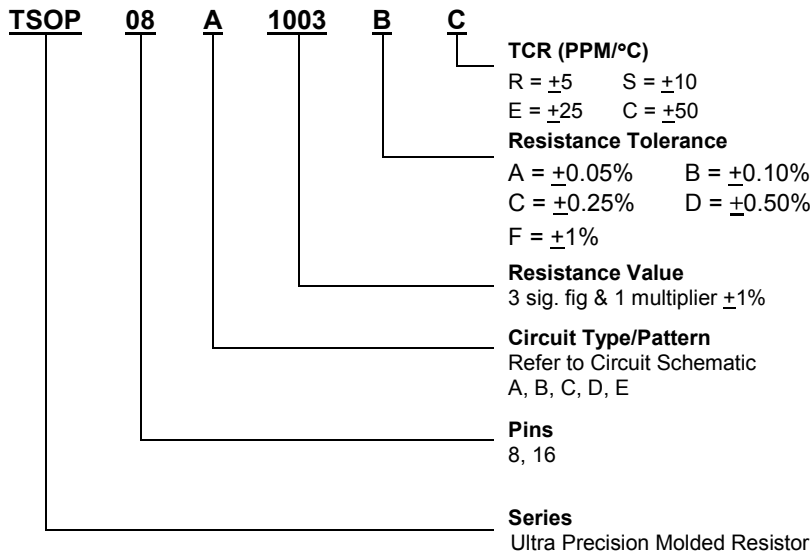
TSOP 08 A 1003 B C

TCR (PPM/°C)
R = $\pm$5 S = $\pm$10
E = $\pm$25 C = $\pm$50

Resistance Tolerance
A = $\pm$0.05% B = $\pm$0.10%
C = $\pm$0.25% D = $\pm$0.50%
F = $\pm$1%

Resistance Value
3 sig. fig & 1 multiplier $\pm$1%

Circuit Type/Pattern
Refer to Circuit Schematic
A, B, C, D, E

Pins
8, 16

Series
Ultra Precision Molded Resistor